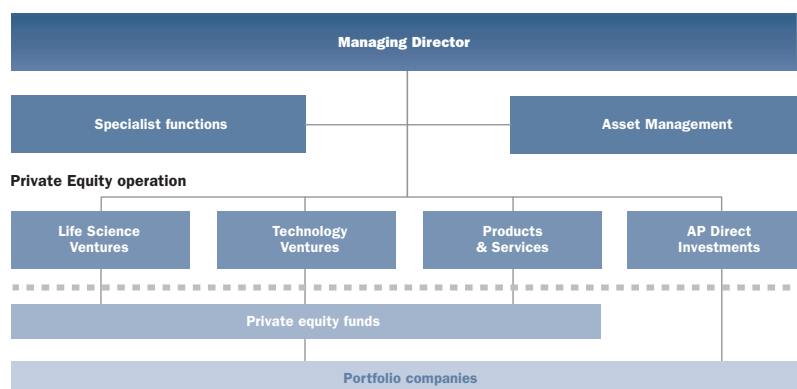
Managing Director

Specialist functions

Asset Management

Private Equity operation

Life Science Ventures

Technology Ventures

Products & Services

AP Direct Investments

Private equity funds

Portfolio companies